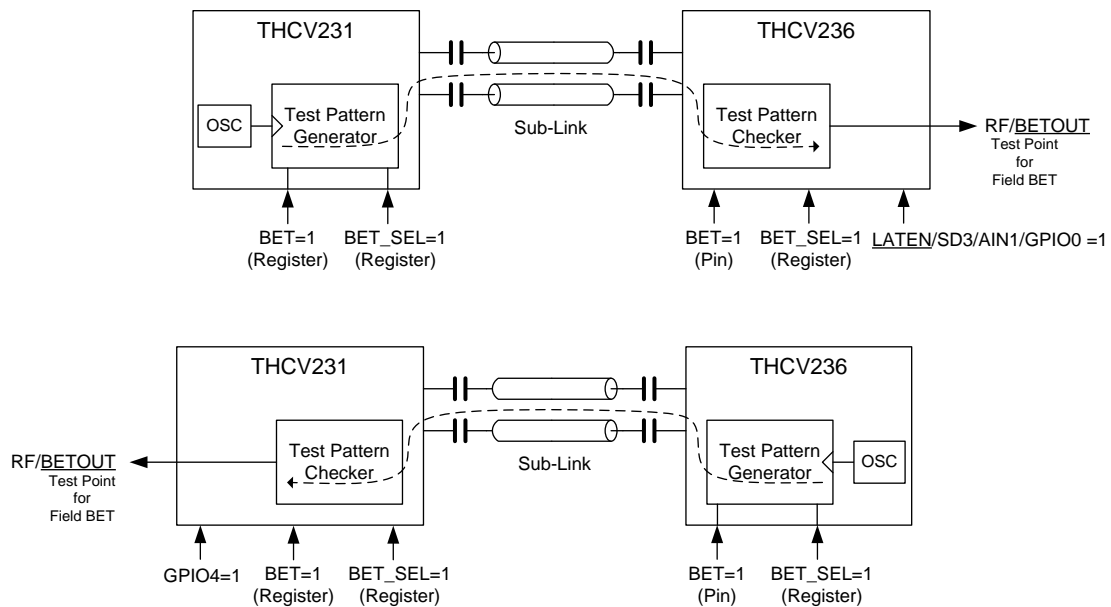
THCV231

OSC

Test Pattern Generator

Sub-Link

THCV236

Test Pattern Checker

RF/BETOUT
Test Point for Field BET

BET=1 (Register)

BET_SEL=1 (Register)

BET=1 (Pin)

BET_SEL=1 (Register)

LATEN/SD3/AIN1/GPIO0 =1

THCV231

Test Pattern Checker

RF/BETOUT
Test Point for Field BET

Sub-Link

THCV236

Test Pattern Generator

OSC

GPIO4=1

BET=1 (Register)

BET_SEL=1 (Register)

BET=1 (Pin)

BET_SEL=1 (Register)